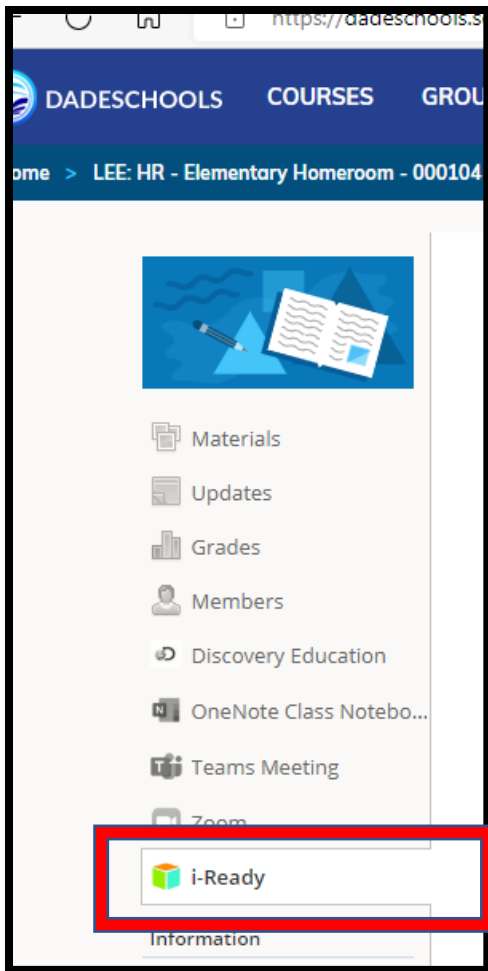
https://dadeschools.s

DADESCHOOLS COURSES GROU

ome > LEE: HR - Elementary Homeroom - 000104

Materials

Updates

Grades

Members

Discovery Education

OneNote Class Notebo...

Teams Meeting

Zoom

i-Ready

Information